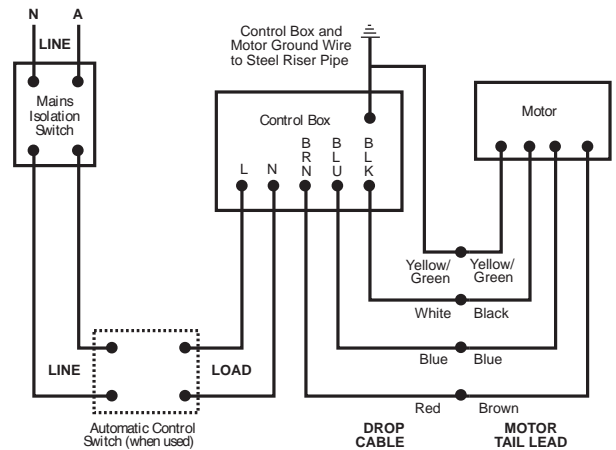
N A
LINE

Mains Isolation Switch

Control Box and Motor Ground Wire to Steel Riser Pipe

Control Box

L N B R N B L U B L K

Motor

Yellow/ Green Yellow/ Green

White Black

Blue Blue

Red Brown

LINE LOAD

Automatic Control Switch (when used)

DROP CABLE

MOTOR TAIL LEAD